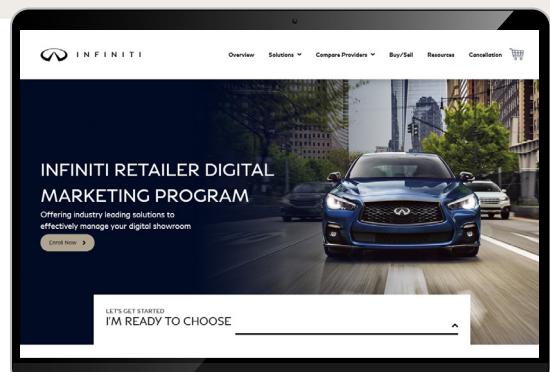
INFINITI

Overview Solutions Compare Providers Buy/Sell Resources Cancellation

INFINITI RETAILER DIGITAL MARKETING PROGRAM

Offering industry leading solutions to effectively manage your digital showroom

Enroll Now

LET'S GET STARTED
I'M READY TO CHOOSE